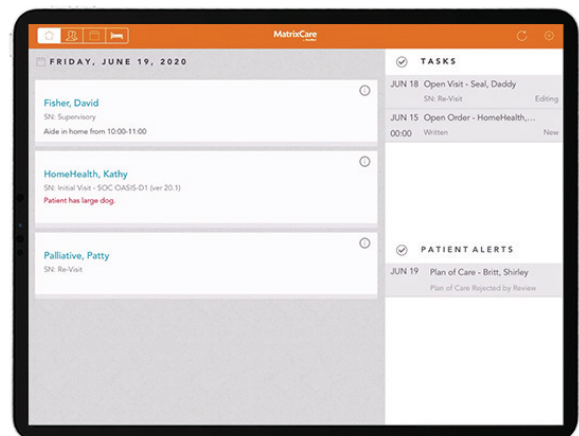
MatrixCare

FRIDAY, JUNE 19, 2020

Fisher, David
SN: Supervisory
Aide in home from 10:00-11:00

HomeHealth, Kathy
SN: Initial Visit - SOC OASIS-D1 (ver 20.1)
Patient has large dog.

Palliative, Patty
SN: Re-Visit

TASKS

JUN 18 Open Visit - Seal, Daddy
SN: Re-Visit
Editing

JUN 15 Open Order - HomeHealth,...
00:00 Written
New

PATIENT ALERTS

JUN 19 Plan of Care - Britt, Shirley
Plan of Care Rejected by Review